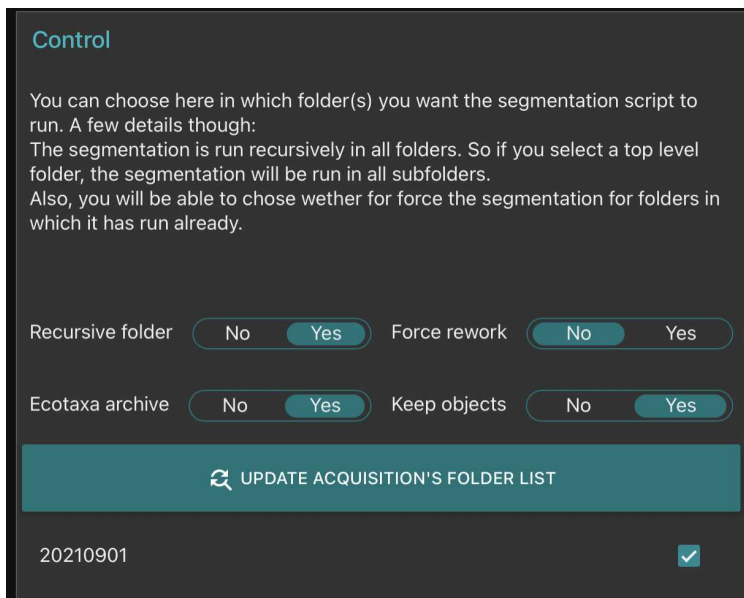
Control

You can choose here in which folder(s) you want the segmentation script to run. A few details though:
The segmentation is run recursively in all folders. So if you select a top level folder, the segmentation will be run in all subfolders.
Also, you will be able to chose wether for force the segmentation for folders in which it has run already.

Recursive folder No Yes Force rework No Yes

Ecotaxa archive No Yes Keep objects No Yes

UPDATE ACQUISITION'S FOLDER LIST

20210901